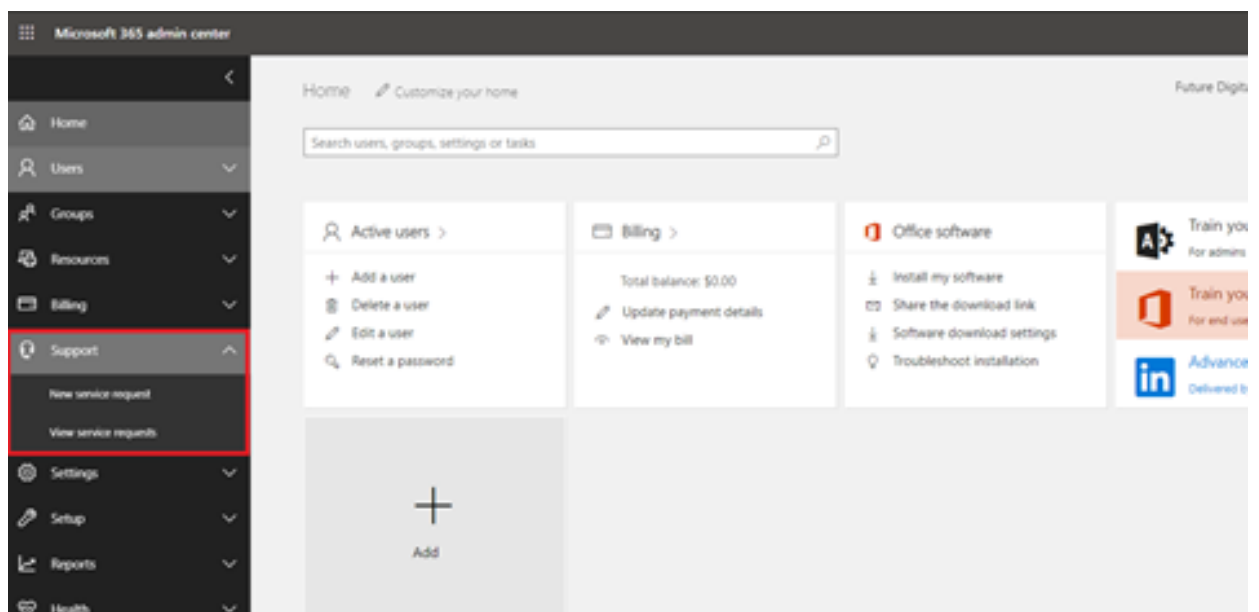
Microsoft 365 admin center

Home
Users
Groups
Resources
Billing
Support
New service request
View service requests
Settings
Setup
Reports
Health

Home
Customize your home

Future Digita

Search users, groups, settings or tasks

Active users >
Add a user
Delete a user
Edit a user
Reset a password

Billing >
Total balance: $0.00
Update payment details
View my bill

Office software
Install my software
Share the download link
Software download settings
Troubleshoot installation

Train you
For admins
Train you
For end use
Advance
Delivered b

Add